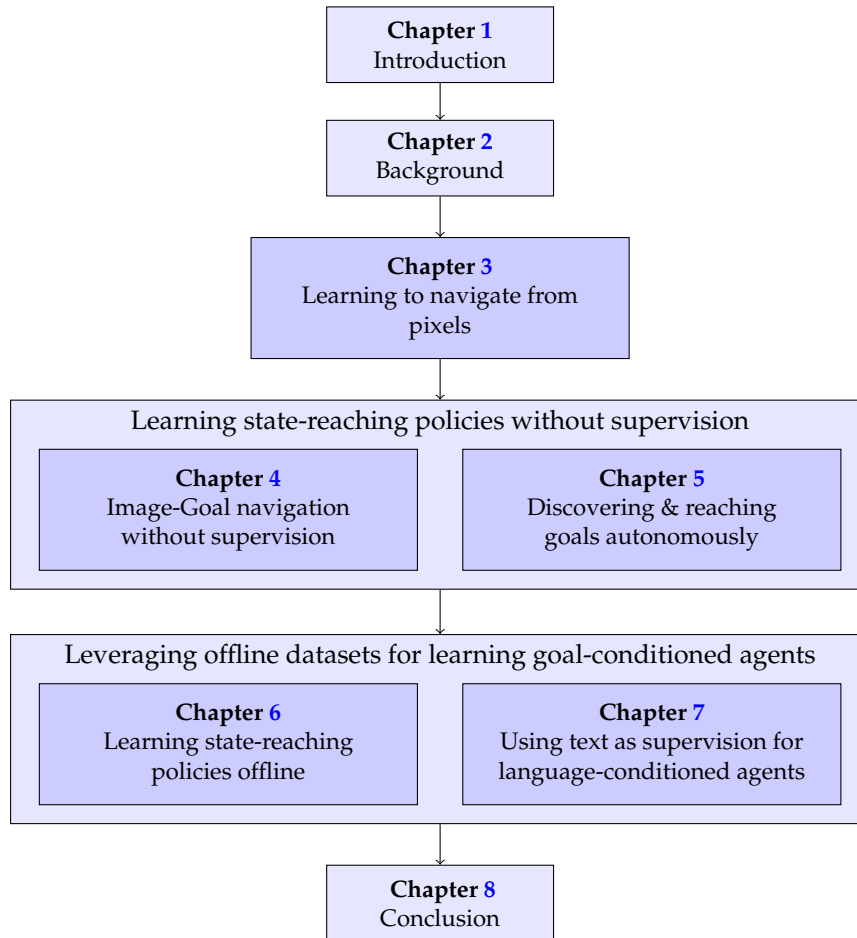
**Chapter 1**
Introduction

**Chapter 2**
Background

**Chapter 3**
Learning to navigate from pixels

Learning state-reaching policies without supervision

**Chapter 4**
Image-Goal navigation without supervision

**Chapter 5**
Discovering & reaching goals autonomously

Leveraging offline datasets for learning goal-conditioned agents

**Chapter 6**
Learning state-reaching policies offline

**Chapter 7**
Using text as supervision for language-conditioned agents

**Chapter 8**
Conclusion